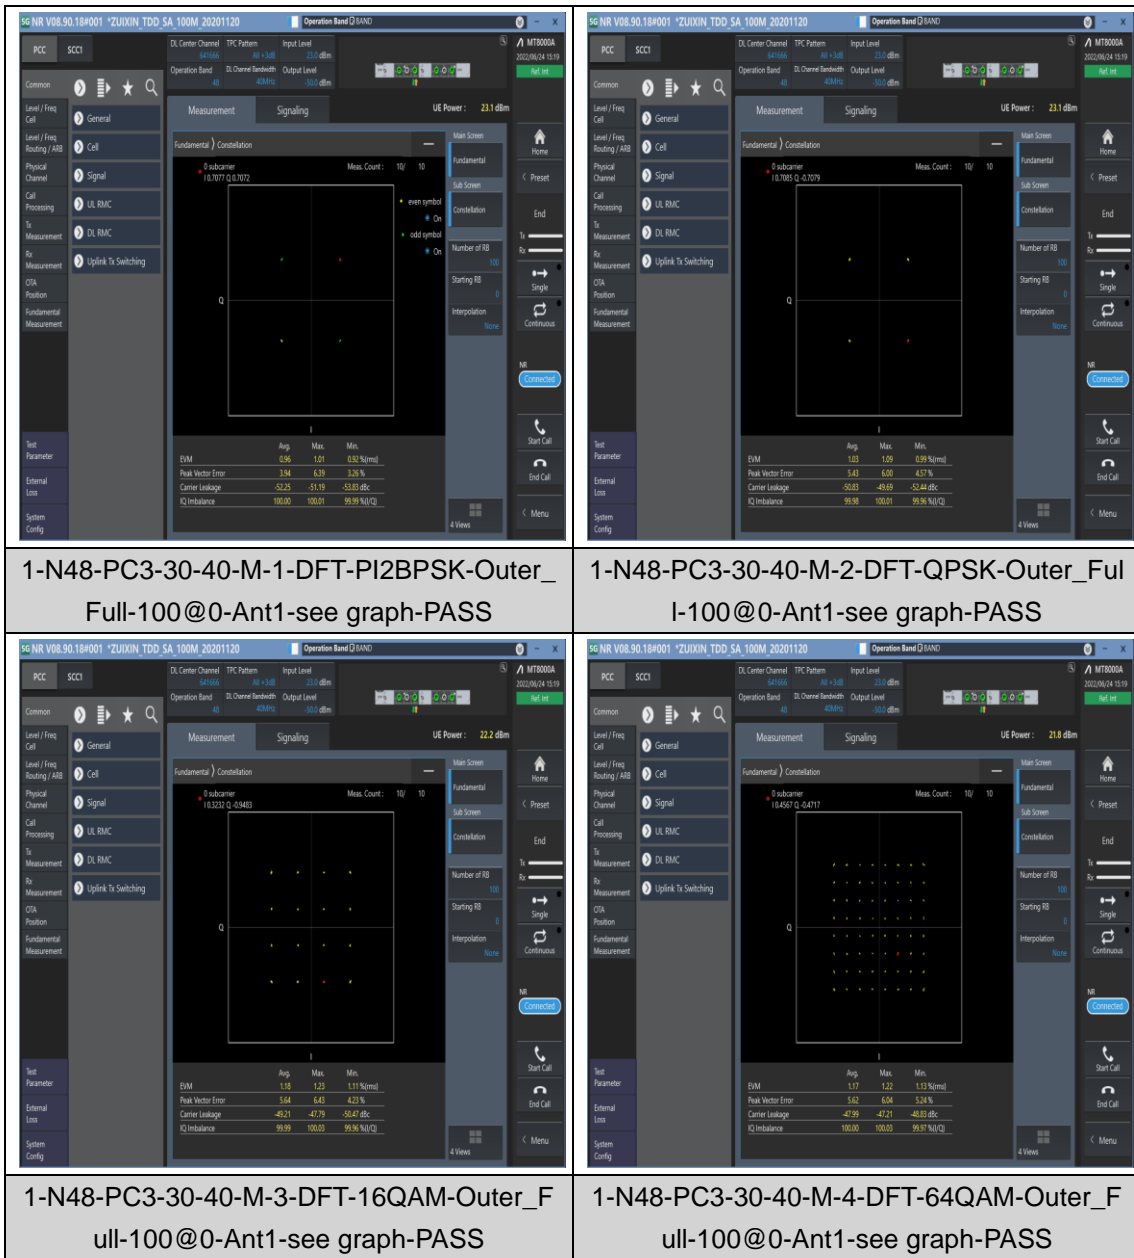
| 5G NR V08.90.18#001 *ZUIXIN_TDD_SA_100M_20201120 Operation Band BAND | 5G NR V08.90.18#001 *ZUIXIN_TDD_SA_100M_20201120 Operation Band BAND |
|---|---|
| PCC SCC1 DL Center Channel 641666 TPC Pattern All +3dB Input Level 23.0 dBm Operation Band 48 DL Channel Bandwidth 40MHz Output Level -50.0 dBm MT8000A 2022/06/24 15:19 Ref. Int Common Level / Freq Cell Level / Freq Routing / ARB Physical Channel Call Processing Tx Measurement Rx Measurement OTA Position Fundamental Measurement Test Parameter External Loss System Config General Cell Signal UL RMC DL RMC Uplink Tx Switching Measurement Signaling UE Power : 23.1 dBm Fundamental Constellation 0 subcarrier I 0.7077 Q 0.7072 Meas. Count : 10/ 10 even symbol On odd symbol On Q I EVM Avg. 0.96 Max. 1.01 Min. 0.92 %(rms) Peak Vector Error 3.94 6.39 3.26 % Carrier Leakage -52.25 -51.19 -53.83 dBc IQ Imbalance 100.00 100.01 99.99 %(I/Q) Main Screen Fundamental Sub Screen Constellation Number of RB 100 Starting RB 0 Interpolation None 4 Views Home Preset End Tx Rx Single Continuous NR Connected Start Call End Call Menu | PCC SCC1 DL Center Channel 641666 TPC Pattern All +3dB Input Level 23.0 dBm Operation Band 48 DL Channel Bandwidth 40MHz Output Level -50.0 dBm MT8000A 2022/06/24 15:19 Ref. Int Common Level / Freq Cell Level / Freq Routing / ARB Physical Channel Call Processing Tx Measurement Rx Measurement OTA Position Fundamental Measurement Test Parameter External Loss System Config General Cell Signal UL RMC DL RMC Uplink Tx Switching Measurement Signaling UE Power : 23.1 dBm Fundamental Constellation 0 subcarrier I 0.7085 Q -0.7079 Meas. Count : 10/ 10 Q I EVM Avg. 1.03 Max. 1.09 Min. 0.99 %(rms) Peak Vector Error 5.43 6.00 4.57 % Carrier Leakage -50.83 -49.69 -52.44 dBc IQ Imbalance 99.98 100.01 99.96 %(I/Q) Main Screen Fundamental Sub Screen Constellation Number of RB 100 Starting RB 0 Interpolation None 4 Views Home Preset End Tx Rx Single Continuous NR Connected Start Call End Call Menu |
| 1-N48-PC3-30-40-M-1-DFT-PI2BPSK-Outer_Full-100@0-Ant1-see graph-PASS | 1-N48-PC3-30-40-M-2-DFT-QPSK-Outer_Full-100@0-Ant1-see graph-PASS |
| 5G NR V08.90.18#001 *ZUIXIN_TDD_SA_100M_20201120 Operation Band BAND | 5G NR V08.90.18#001 *ZUIXIN_TDD_SA_100M_20201120 Operation Band BAND |
| PCC SCC1 DL Center Channel 641666 TPC Pattern All +3dB Input Level 23.0 dBm Operation Band 48 DL Channel Bandwidth 40MHz Output Level -50.0 dBm MT8000A 2022/06/24 15:19 Ref. Int Common Level / Freq Cell Level / Freq Routing / ARB Physical Channel Call Processing Tx Measurement Rx Measurement OTA Position Fundamental Measurement Test Parameter External Loss System Config General Cell Signal UL RMC DL RMC Uplink Tx Switching Measurement Signaling UE Power : 22.2 dBm Fundamental Constellation 0 subcarrier I 0.3232 Q -0.9483 Meas. Count : 10/ 10 Q I EVM Avg. 1.18 Max. 1.23 Min. 1.11 %(rms) Peak Vector Error 5.64 6.43 4.23 % Carrier Leakage -49.21 -47.79 -50.47 dBc IQ Imbalance 99.99 100.03 99.96 %(I/Q) Main Screen Fundamental Sub Screen Constellation Number of RB 100 Starting RB 0 Interpolation None 4 Views Home Preset End Tx Rx Single Continuous NR Connected Start Call End Call Menu | PCC SCC1 DL Center Channel 641666 TPC Pattern All +3dB Input Level 23.0 dBm Operation Band 48 DL Channel Bandwidth 40MHz Output Level -50.0 dBm MT8000A 2022/06/24 15:19 Ref. Int Common Level / Freq Cell Level / Freq Routing / ARB Physical Channel Call Processing Tx Measurement Rx Measurement OTA Position Fundamental Measurement Test Parameter External Loss System Config General Cell Signal UL RMC DL RMC Uplink Tx Switching Measurement Signaling UE Power : 21.8 dBm Fundamental Constellation 0 subcarrier I 0.4567 Q -0.4717 Meas. Count : 10/ 10 Q I EVM Avg. 1.17 Max. 1.22 Min. 1.13 %(rms) Peak Vector Error 5.62 6.04 5.24 % Carrier Leakage -47.99 -47.21 -48.83 dBc IQ Imbalance 100.00 100.03 99.97 %(I/Q) Main Screen Fundamental Sub Screen Constellation Number of RB 100 Starting RB 0 Interpolation None 4 Views Home Preset End Tx Rx Single Continuous NR Connected Start Call End Call Menu |
| 1-N48-PC3-30-40-M-3-DFT-16QAM-Outer_Full-100@0-Ant1-see graph-PASS | 1-N48-PC3-30-40-M-4-DFT-64QAM-Outer_Full-100@0-Ant1-see graph-PASS |